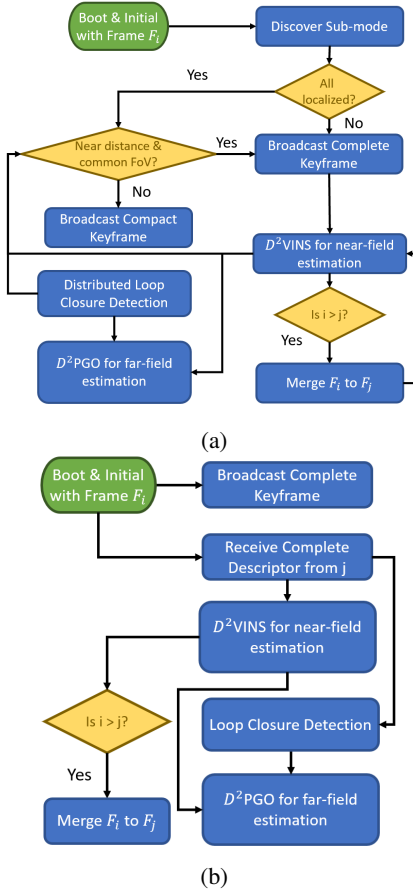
Boot & Initial with Frame $F_i$

Discover Sub-mode

Yes

All localized?

No

Near distance & common FoV?

Yes

Broadcast Complete Keyframe

No

Broadcast Compact Keyframe

$D^2$VINS for near-field estimation

Distributed Loop Closure Detection

Is i > j?

Yes

$D^2$PGO for far-field estimation

Merge $F_i$ to $F_j$

(a)

Boot & Initial with Frame $F_i$

Broadcast Complete Keyframe

Receive Complete Descriptor from j

$D^2$VINS for near-field estimation

Is i > j?

Loop Closure Detection

Yes

Merge $F_i$ to $F_j$

$D^2$PGO for far-field estimation

(b)